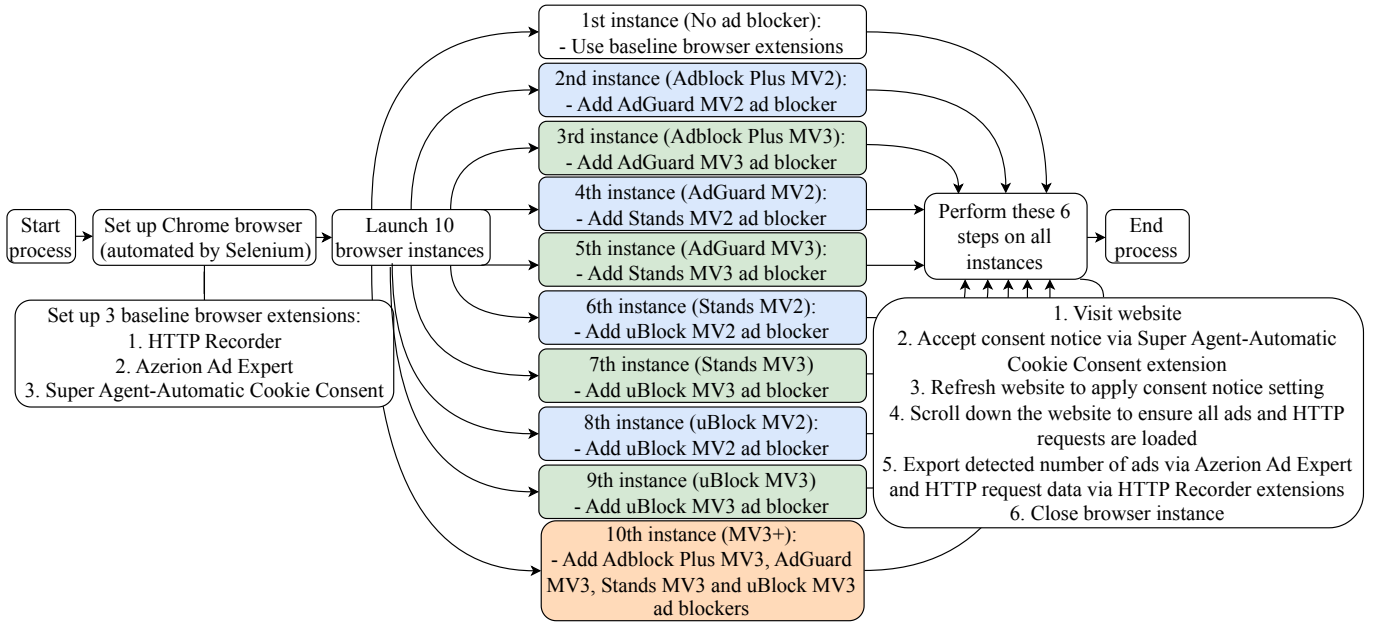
Start process

Set up Chrome browser (automated by Selenium)

Set up 3 baseline browser extensions:
1. HTTP Recorder
2. Azerion Ad Expert
3. Super Agent-Automatic Cookie Consent

Launch 10 browser instances

1st instance (No ad blocker):
- Use baseline browser extensions

2nd instance (Adblock Plus MV2):
- Add AdGuard MV2 ad blocker

3rd instance (Adblock Plus MV3):
- Add AdGuard MV3 ad blocker

4th instance (AdGuard MV2):
- Add Stands MV2 ad blocker

5th instance (AdGuard MV3):
- Add Stands MV3 ad blocker

6th instance (Stands MV2):
- Add uBlock MV2 ad blocker

7th instance (Stands MV3)
- Add uBlock MV3 ad blocker

8th instance (uBlock MV2):
- Add uBlock MV2 ad blocker

9th instance (uBlock MV3)
- Add uBlock MV3 ad blocker

10th instance (MV3+):
- Add Adblock Plus MV3, AdGuard MV3, Stands MV3 and uBlock MV3 ad blockers

Perform these 6 steps on all instances

End process

1. Visit website
2. Accept consent notice via Super Agent-Automatic Cookie Consent extension
3. Refresh website to apply consent notice setting
4. Scroll down the website to ensure all ads and HTTP requests are loaded
5. Export detected number of ads via Azerion Ad Expert and HTTP request data via HTTP Recorder extensions
6. Close browser instance